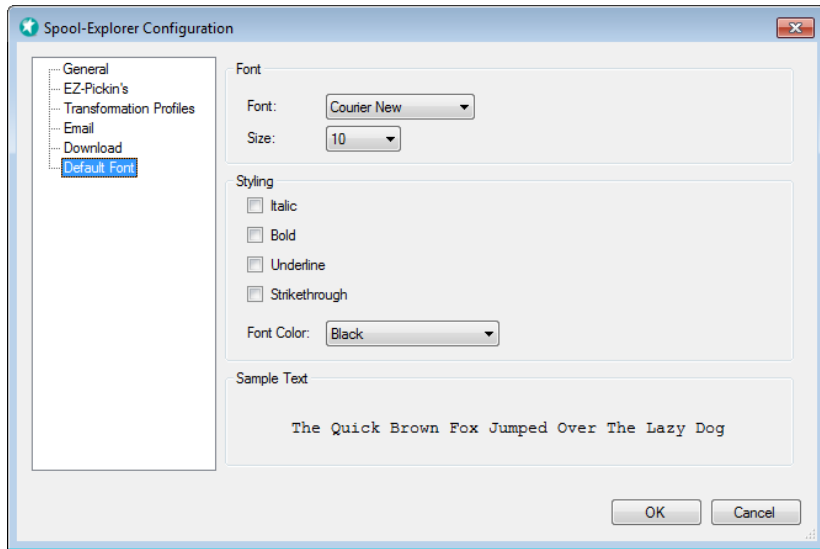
Spool-Explorer Configuration

General
EZ-Pickin's
Transformation Profiles
Email
Download
Default Font

Font

Font: Courier New

Size: 10

Styling

Italic

Bold

Underline

Strikethrough

Font Color: Black

Sample Text

The Quick Brown Fox Jumped Over The Lazy Dog

OK

Cancel